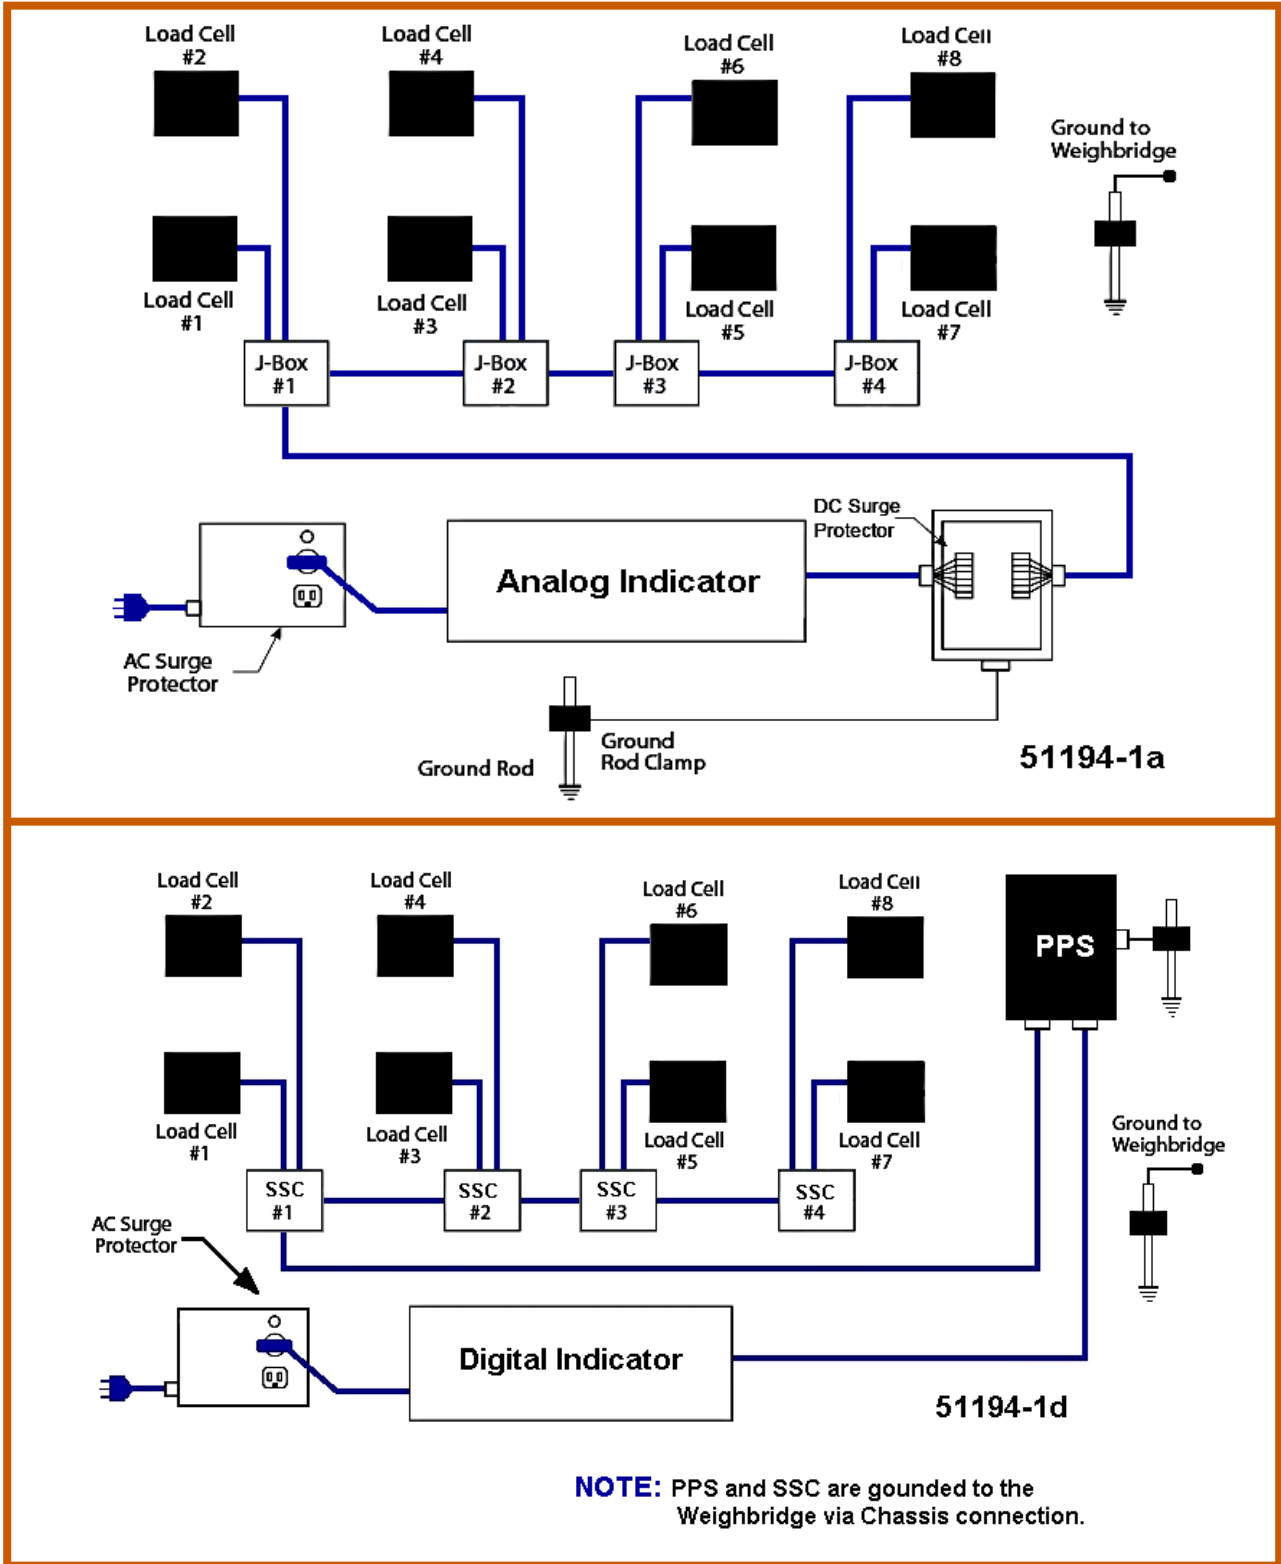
Load Cell #2

Load Cell #4

Load Cell #6

Load Cell #8

Ground to Weighbridge

Load Cell #1

Load Cell #3

Load Cell #5

Load Cell #7

J-Box #1

J-Box #2

J-Box #3

J-Box #4

DC Surge Protector

Analog Indicator

AC Surge Protector

Ground Rod

Ground Rod Clamp

51194-1a

Load Cell #2

Load Cell #4

Load Cell #6

Load Cell #8

PPS

Load Cell #1

Load Cell #3

Load Cell #5

Load Cell #7

Ground to Weighbridge

SSC #1

SSC #2

SSC #3

SSC #4

AC Surge Protector

Digital Indicator

51194-1d

NOTE: PPS and SSC are gounded to the Weighbridge via Chassis connection.